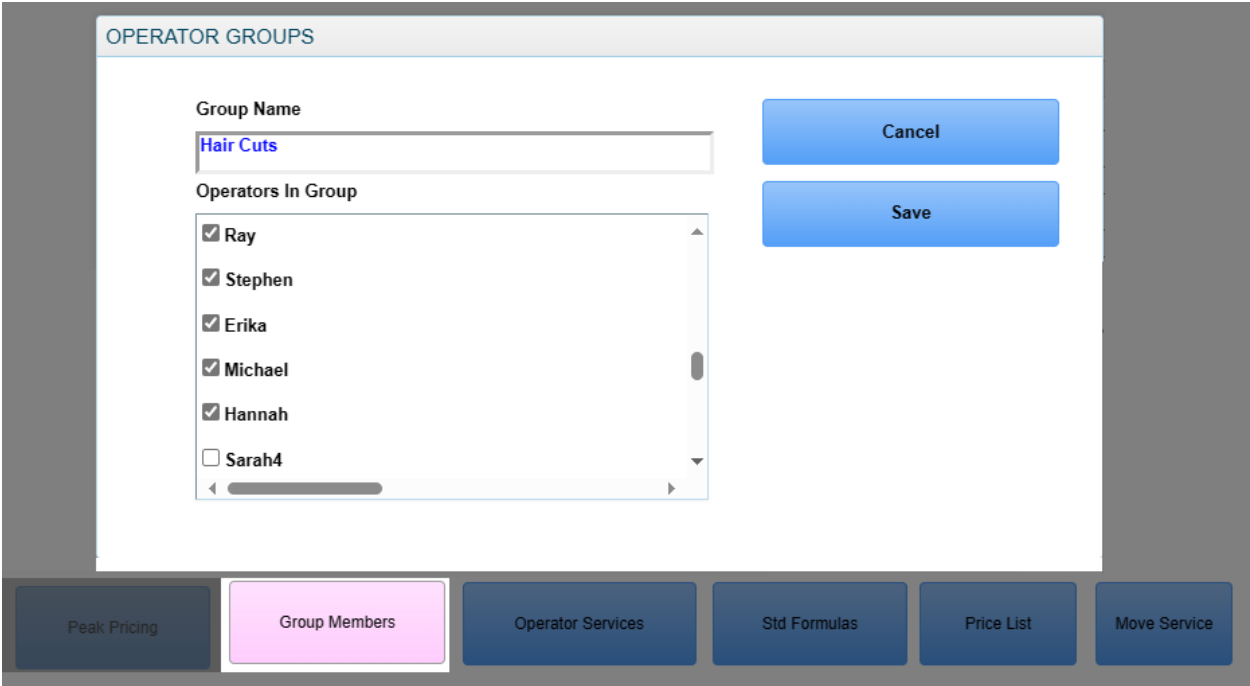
OPERATOR GROUPS

Group Name

Hair Cuts

Operators In Group

Ray

Stephen

Erika

Michael

Hannah

Sarah4

Cancel

Save

Peak Pricing

Group Members

Operator Services

Std Formulas

Price List

Move Service